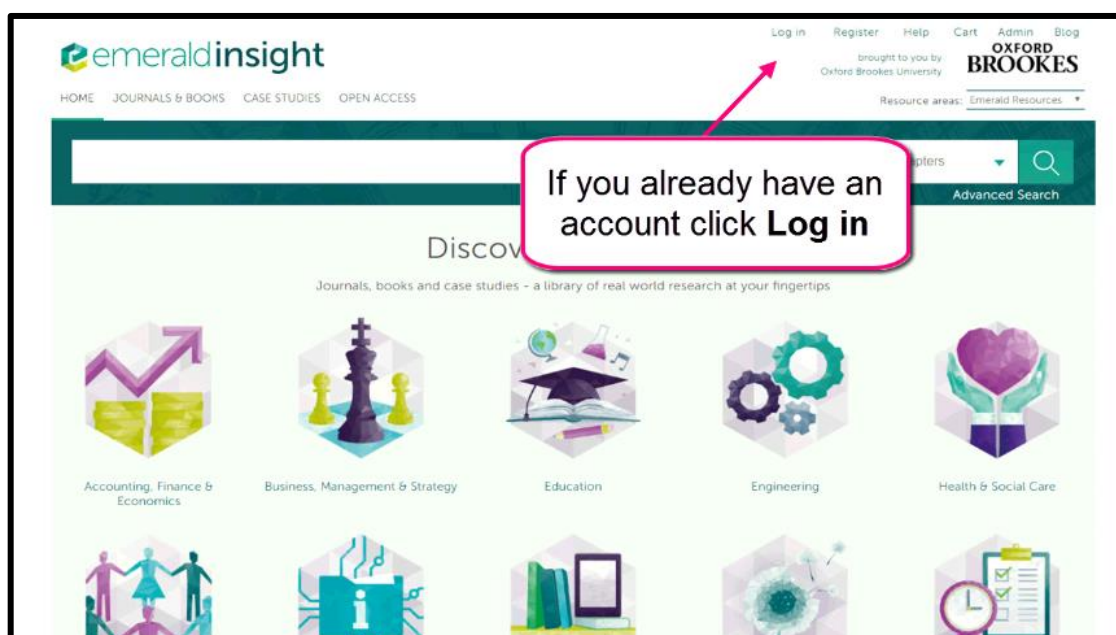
emeraldinsight

Log in Register Help Cart Admin Blog

brought to you by Oxford Brookes University

OXFORD BROOKES

HOME JOURNALS & BOOKS CASE STUDIES OPEN ACCESS

Resource areas: Emerald Resources

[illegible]pters

Advanced Search

If you already have an account click **Log in**

Discov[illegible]

Journals, books and case studies - a library of real world research at your fingertips

Accounting, Finance & Economics

Business, Management & Strategy

Education

Engineering

Health & Social Care